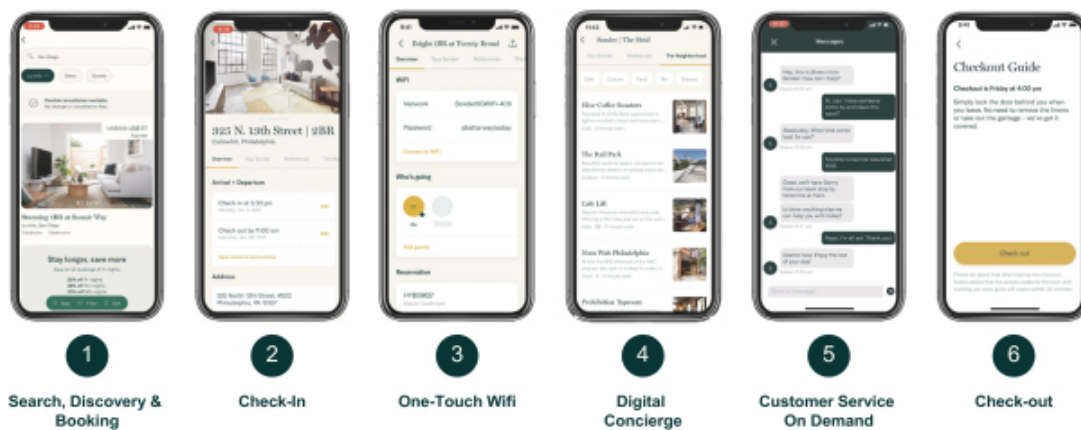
San Diego

Stunning 1BR at Beach Way

Stay longer, save more

325 N. 13th Street | 2BR

Callowhill, Philadelphia

Overview

Arrival + Departure

Check in at 3:00 pm

Check out by 11:00 am

Address

325 North 13th Street, #502 Philadelphia, PA 19107

Eight 1BR at Twenty Broad

Overview

WiFi

Network

Password

Connect to WiFi

Who's going

Reservation

Sonder | The Heid

The Neighborhood

Elixr Coffee Roasters

The Rail Park

Cafe Lift

Nuts With Philadelphia

Prohibition Taproom

Messages

Checkout Guide

Checkout is Friday at 4:00 pm

Simply lock the door behind you when you leave. No need to remove the linens or take out the garbage - we've got it covered.

Check out

1

Search, Discovery & Booking

2

Check-In

3

One-Touch Wifi

4

Digital Concierge

5

Customer Service On Demand

6

Check-out